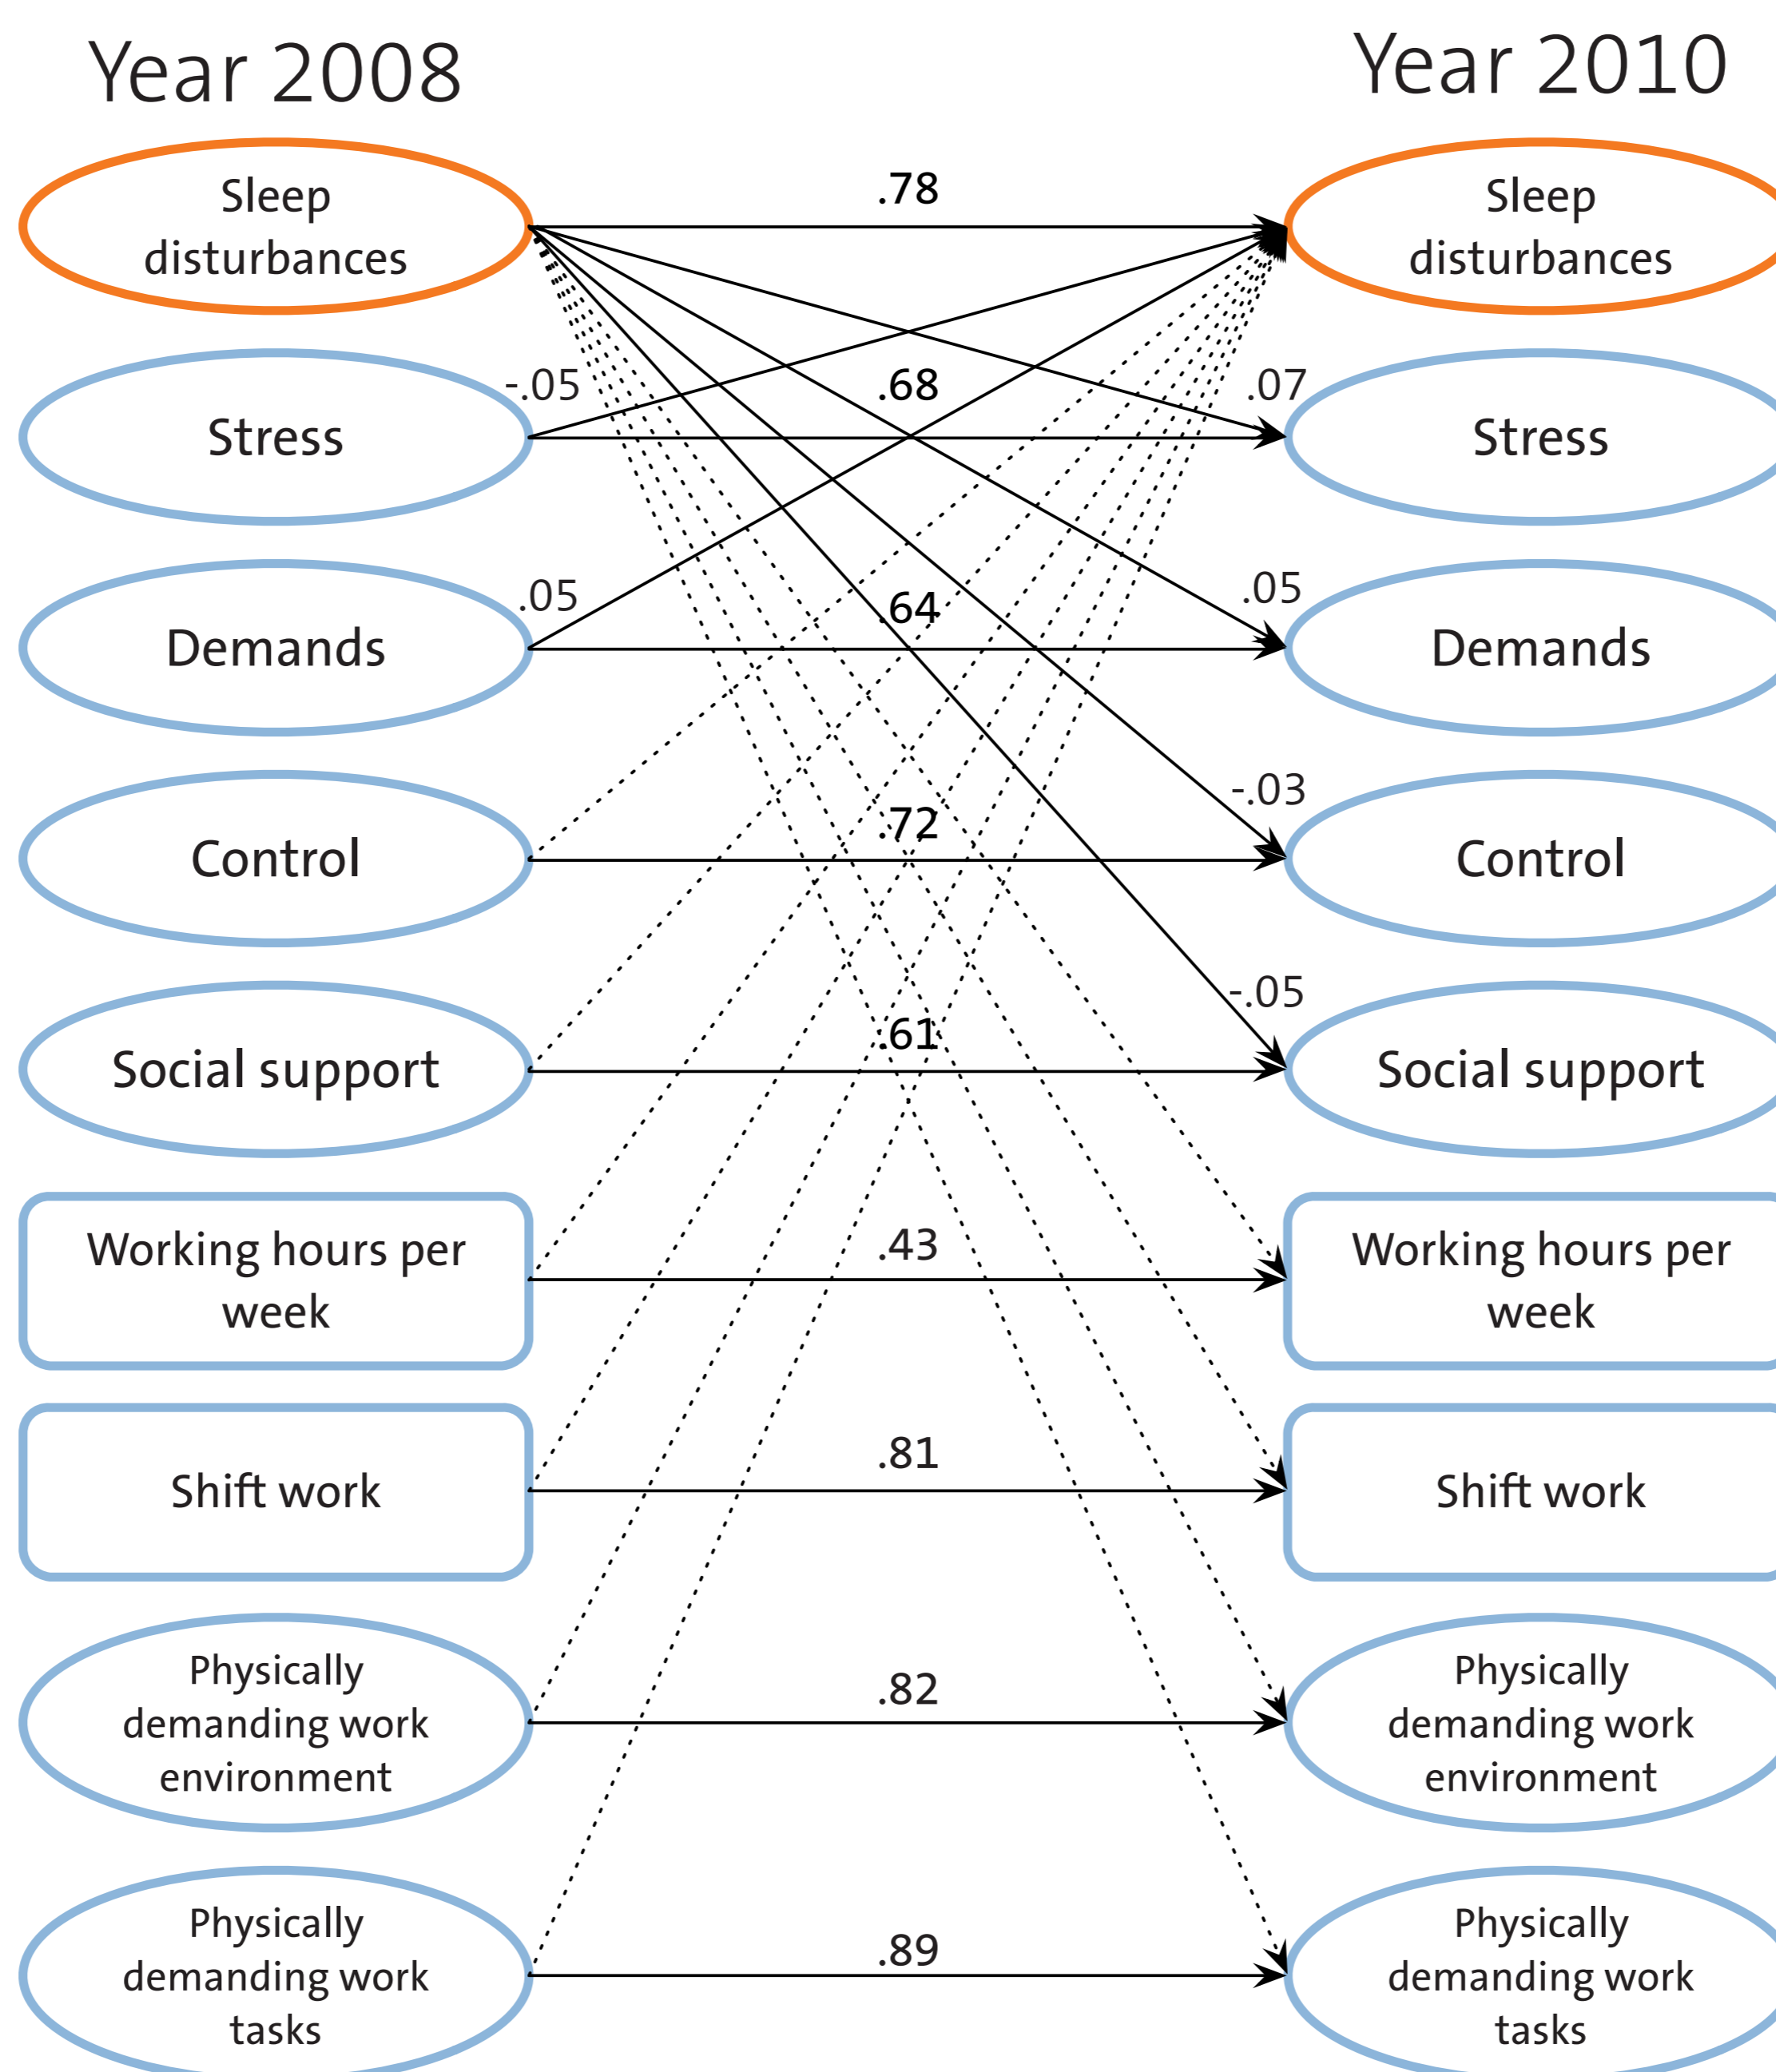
Year 2008

Year 2010

Sleep disturbances

.78

Sleep disturbances

Stress

-.05

.68

.07

Stress

Demands

.05

.64

.05

Demands

Control

.72

-.03

Control

Social support

.61

-.05

Social support

Working hours per week

.43

Working hours per week

Shift work

.81

Shift work

Physically demanding work environment

.82

Physically demanding work environment

Physically demanding work tasks

.89

Physically demanding work tasks